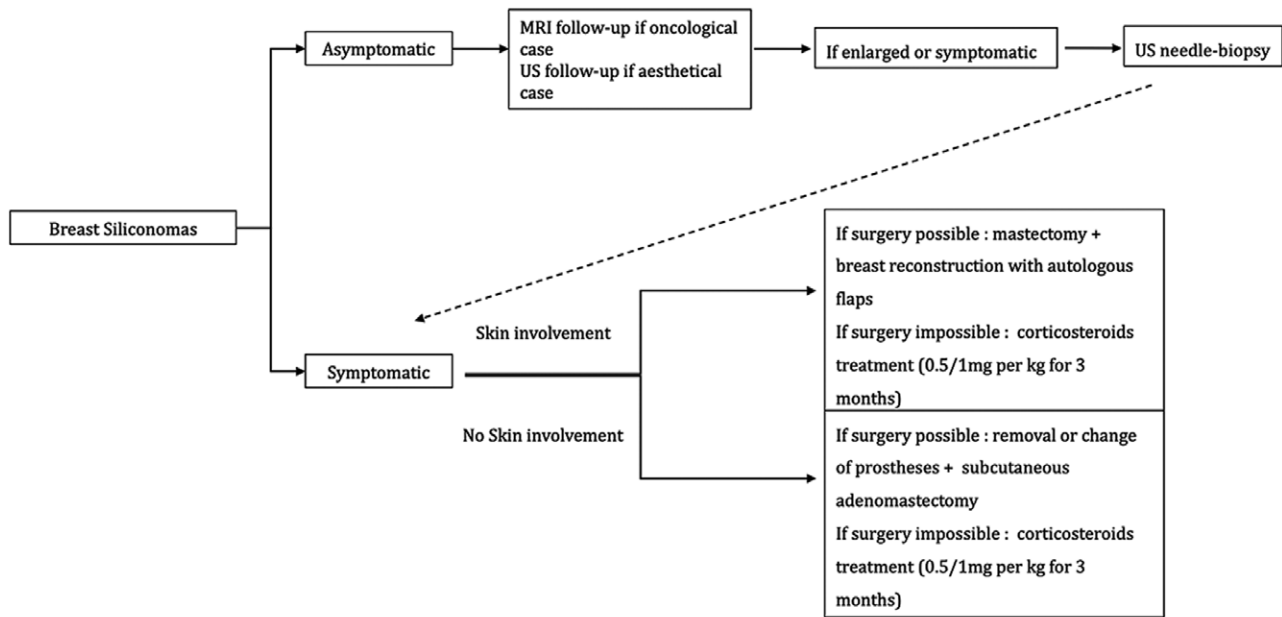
Breast Siliconomas

Asymptomatic

MRI follow-up if oncological case
US follow-up if aesthetical case

If enlarged or symptomatic

US needle-biopsy

Symptomatic

Skin involvement

If surgery possible : mastectomy + breast reconstruction with autologous flaps
If surgery impossible : corticosteroids treatment (0.5/1mg per kg for 3 months)

No Skin involvement

If surgery possible : removal or change of prostheses + subcutaneous adenomastectomy
If surgery impossible : corticosteroids treatment (0.5/1mg per kg for 3 months)